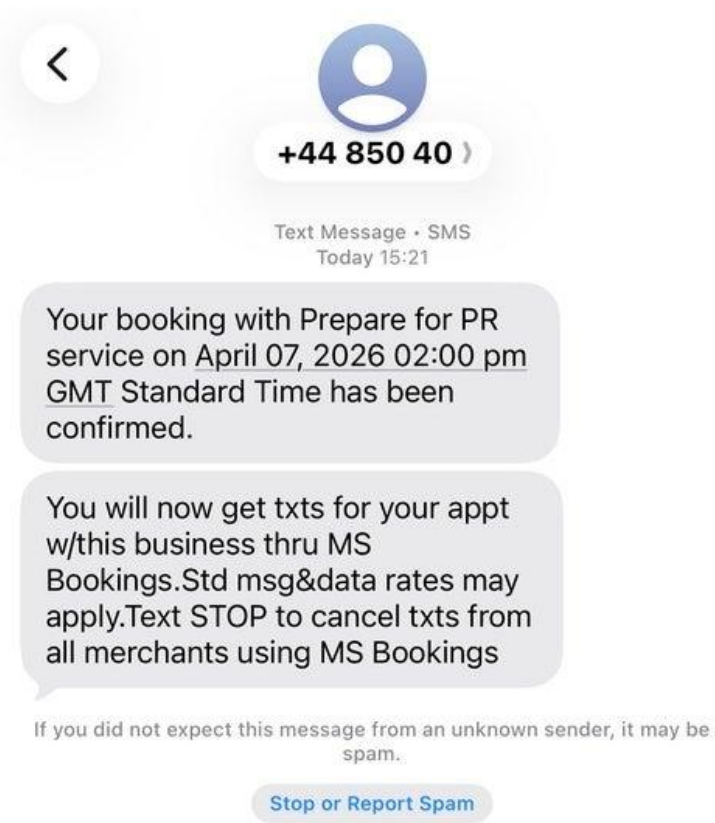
+44 850 40

Text Message • SMS
Today 15:21

Your booking with Prepare for PR service on April 07, 2026 02:00 pm GMT Standard Time has been confirmed.

You will now get txts for your appt w/this business thru MS Bookings.Std msg&data rates may apply.Text STOP to cancel txts from all merchants using MS Bookings

If you did not expect this message from an unknown sender, it may be spam.

Stop or Report Spam